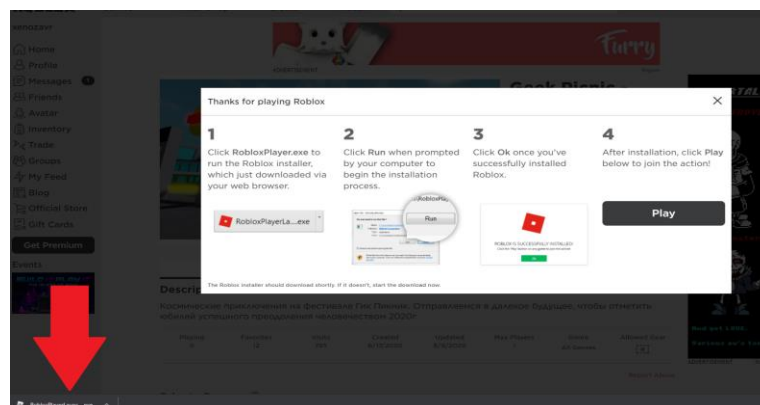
Home
Profile
Messages
Friends
Avatar
Inventory
Trade
Groups
My Feed
Blog
Official Store
Gift Cards
Get Premium
Events

Furry

Geek Picnic

Thanks for playing Roblox

1
Click RobloxPlayer.exe to run the Roblox installer, which just downloaded via your web browser.

RobloxPlayerLa....exe

2
Click Run when prompted by your computer to begin the installation process.

RobloxPlay
Run

3
Click Ok once you've successfully installed Roblox.

ROBLOX IS SUCCESSFULLY INSTALLED!

4
After installation, click Play below to join the action!

Play

The Roblox installer should download shortly. If it doesn't, start the download now.

Descri
Космические приключения на фестивале Гик Пикник. Отправляйся в далекое будущее, чтобы отметить юбилей успешного преодоления человечеством 2020г.